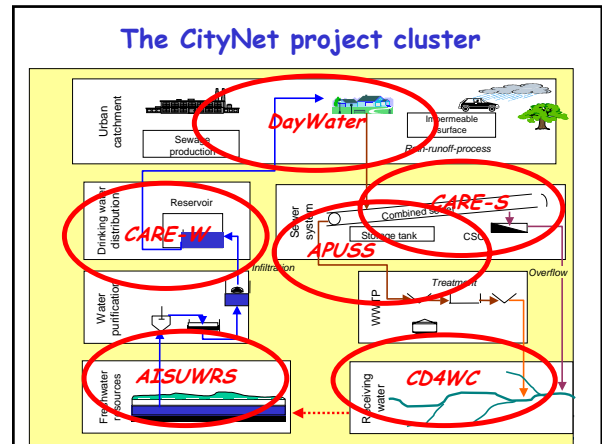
The CityNet project cluster

Urban catchment

Sewage production

DayWater

Impermeable surface

Rain-runoff-process

Drinking water distribution

Reservoir

CARE-W

Sewer system

CARE-S

Combined se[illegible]

Storage tank

CSO

APUSS

Infiltration

Overflow

Water purification

WWTP

Treatment

Freshwater resources

AISUWRS

Receiving water

CD4WC